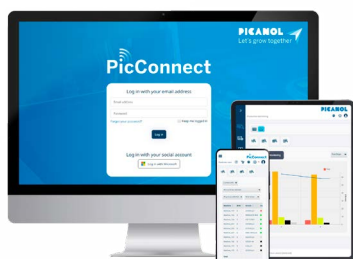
PICANOL
Let's grow together.

PicConnect

Log in with your email address
Email address
Password
Forgot your password?
Keep me logged in
Log in

Log in with your social account
Log in with Microsoft

PICANOL

PicConnect